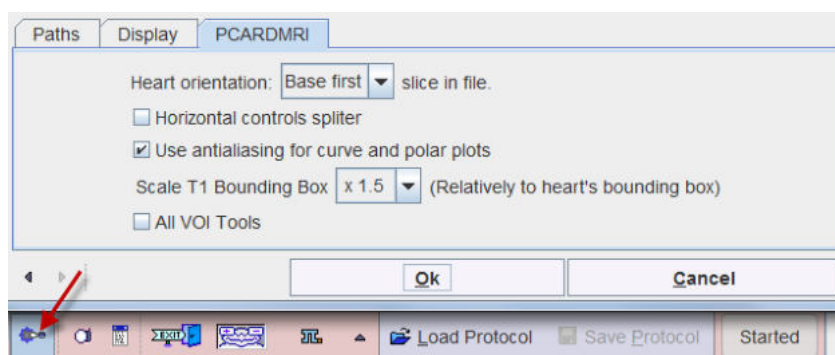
Paths | Display | PCARDMRI

Heart orientation: Base first slice in file.

Horizontal controls spliter

Use antialiasing for curve and polar plots

Scale T1 Bounding Box x 1.5 (Relatively to heart's bounding box)

All VOI Tools

Ok

Cancel

EXIT

Load Protocol

Save Protocol

Started